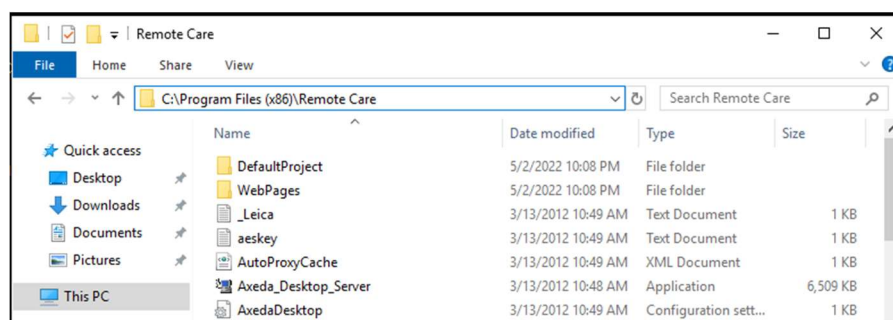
Remote Care

File Home Share View

C:\Program Files (x86)\Remote Care

Search Remote Care

Quick access
Desktop
Downloads
Documents
Pictures
This PC

| Name | Date modified | Type | Size |
|---|---|---|---|
| DefaultProject | 5/2/2022 10:08 PM | File folder | |
| WebPages | 5/2/2022 10:08 PM | File folder | |
| _Leica | 3/13/2012 10:49 AM | Text Document | 1 KB |
| aeskey | 3/13/2012 10:49 AM | Text Document | 1 KB |
| AutoProxyCache | 3/13/2012 10:49 AM | XML Document | 1 KB |
| Axeda_Desktop_Server | 3/13/2012 10:48 AM | Application | 6,509 KB |
| AxedaDesktop | 3/13/2012 10:49 AM | Configuration sett... | 1 KB |